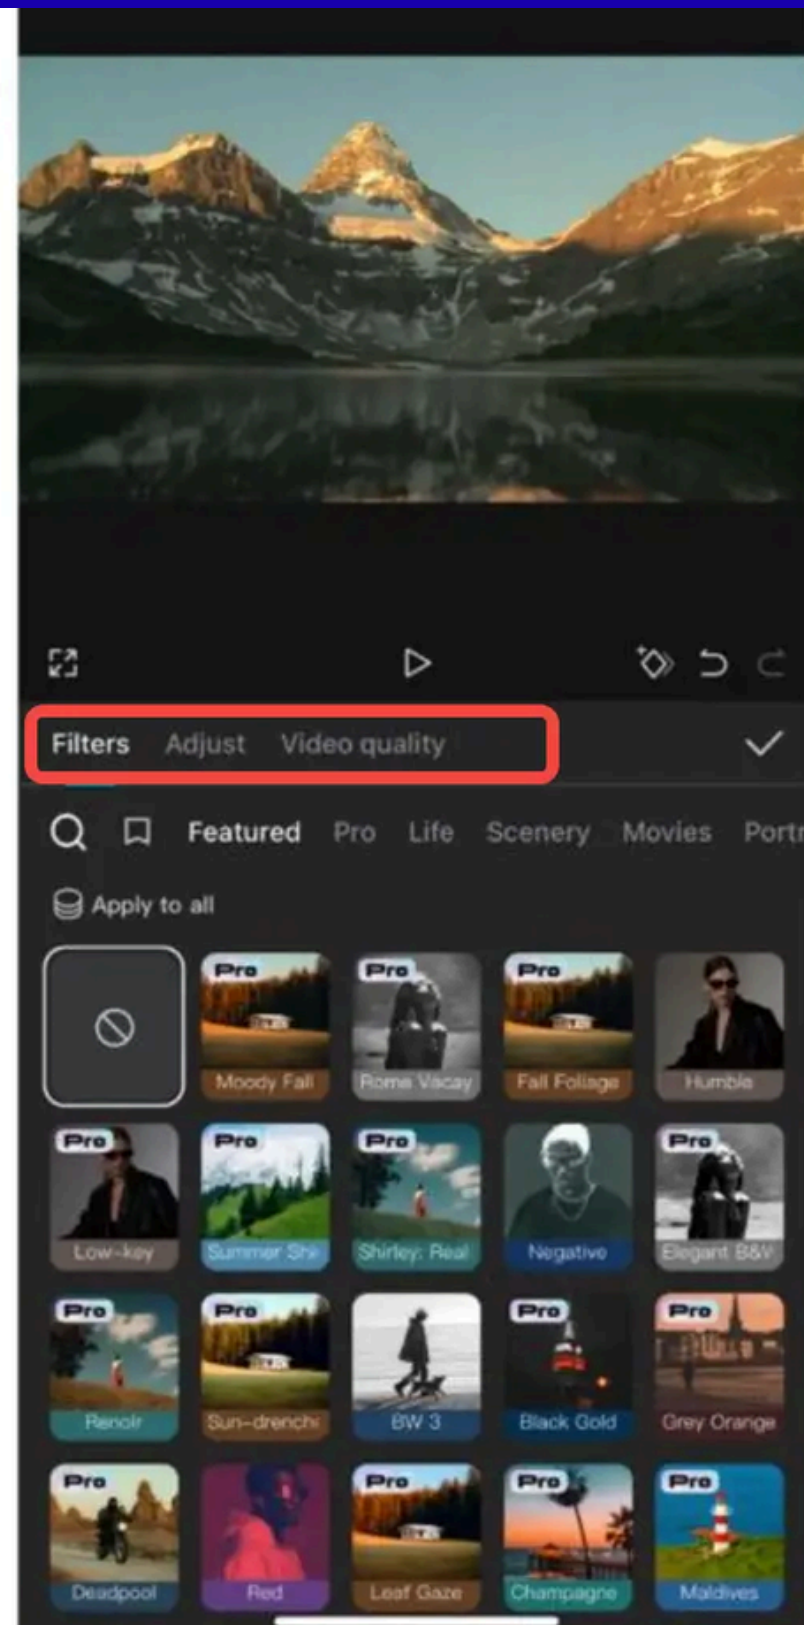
Filters Adjust Video quality

Featured Pro Life Scenery Movies Portr

Apply to all

Pro Moody Fall
Pro Rome Vacay
Pro Fall Foliage
Humble
Pro Low-key
Pro Summer Shi
Pro Shirley: Real
Negative
Pro Elegant B&W
Pro Renoir
Pro Sun-drenchi
BW 3
Pro Black Gold
Pro Grey Orange
Pro Deadpool
Red
Pro Leaf Gaze
Pro Champagne
Pro Maldives